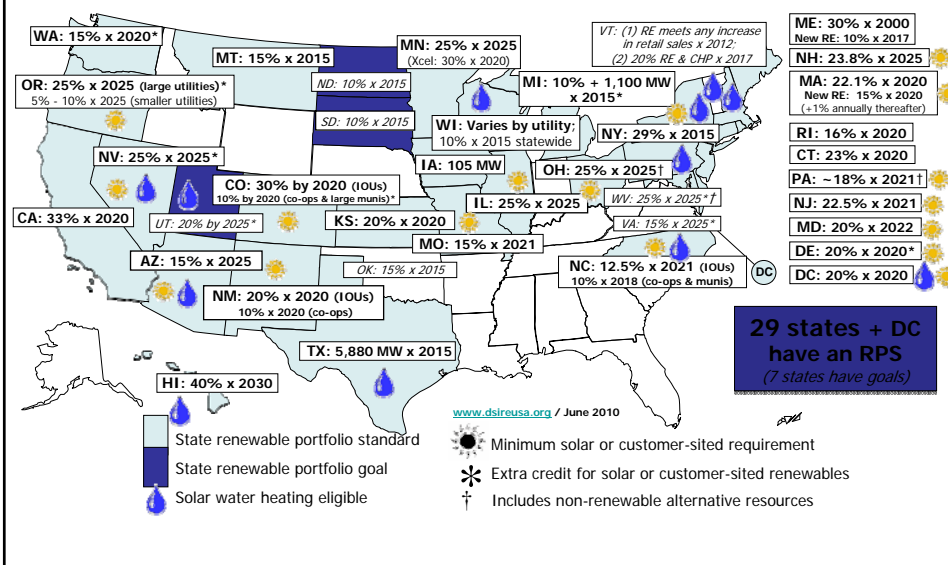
WA: 15% x 2020*

MT: 15% x 2015

MN: 25% x 2025 (Xcel: 30% x 2020)

VT: (1) RE meets any increase in retail sales x 2012; (2) 20% RE & CHP x 2017

ME: 30% x 2000 New RE: 10% x 2017

NH: 23.8% x 2025

MA: 22.1% x 2020 New RE: 15% x 2020 (+1% annually thereafter)

OR: 25% x 2025 (large utilities)* 5% - 10% x 2025 (smaller utilities)

ND: 10% x 2015

MI: 10% + 1,100 MW x 2015*

SD: 10% x 2015

WI: Varies by utility; 10% x 2015 statewide

NY: 29% x 2015

RI: 16% x 2020

CT: 23% x 2020

NV: 25% x 2025*

IA: 105 MW

OH: 25% x 2025†

PA: ~18% x 2021†

CO: 30% by 2020 (IOUs) 10% by 2020 (co-ops & large munis)*

NJ: 22.5% x 2021

CA: 33% x 2020

IL: 25% x 2025

WV: 25% x 2025*†

MD: 20% x 2022

UT: 20% by 2025*

KS: 20% x 2020

VA: 15% x 2025*

DE: 20% x 2020*

MO: 15% x 2021

DC: 20% x 2020

DC

AZ: 15% x 2025

OK: 15% x 2015

NC: 12.5% x 2021 (IOUs) 10% x 2018 (co-ops & munis)

NM: 20% x 2020 (IOUs) 10% x 2020 (co-ops)

29 states + DC have an RPS
(7 states have goals)

TX: 5,880 MW x 2015

HI: 40% x 2030

www.dsireusa.org / June 2010

State renewable portfolio standard

State renewable portfolio goal

Solar water heating eligible

Minimum solar or customer-sited requirement

Extra credit for solar or customer-sited renewables

† Includes non-renewable alternative resources